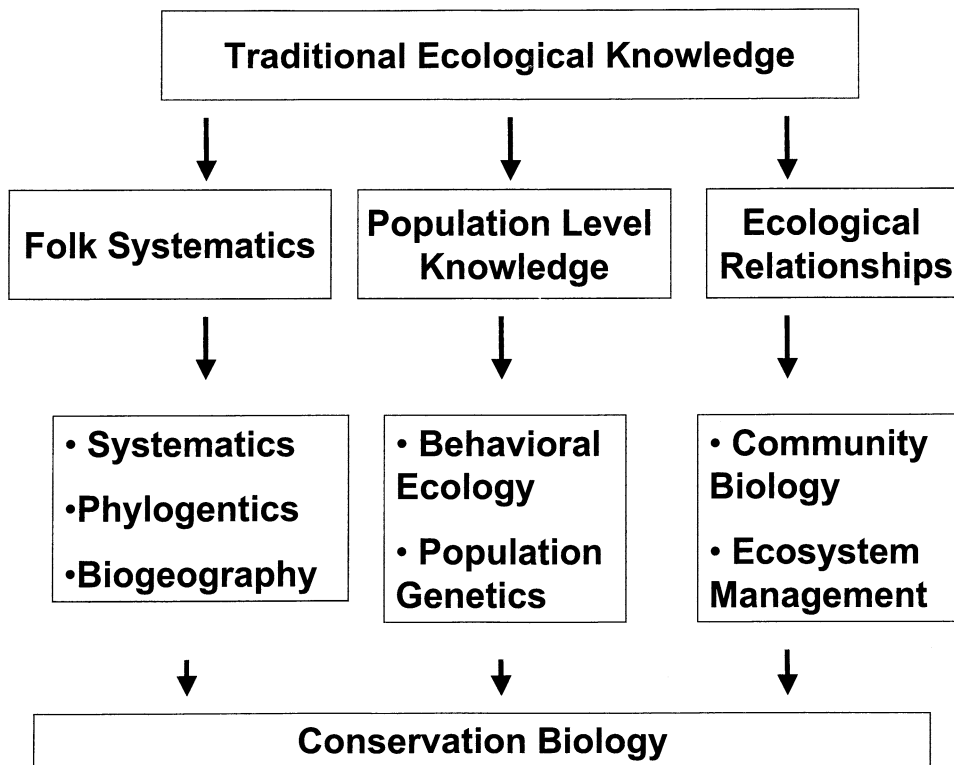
Traditional Ecological Knowledge

Folk Systematics

Population Level Knowledge

Ecological Relationships

• Systematics
•Phylogentics
•Biogeography

• Behavioral Ecology
• Population Genetics

• Community Biology
• Ecosystem Management

Conservation Biology